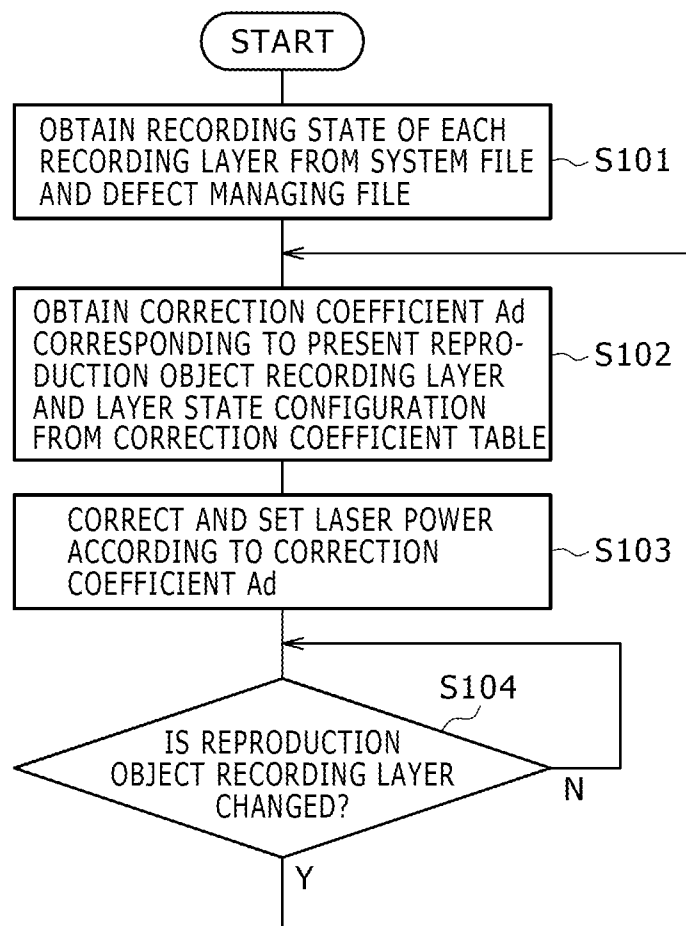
START

OBTAIN RECORDING STATE OF EACH RECORDING LAYER FROM SYSTEM FILE AND DEFECT MANAGING FILE

S101

OBTAIN CORRECTION COEFFICIENT Ad CORRESPONDING TO PRESENT REPRODUCTION OBJECT RECORDING LAYER AND LAYER STATE CONFIGURATION FROM CORRECTION COEFFICIENT TABLE

S102

CORRECT AND SET LASER POWER ACCORDING TO CORRECTION COEFFICIENT Ad

S103

S104

IS REPRODUCTION OBJECT RECORDING LAYER CHANGED?

N

Y